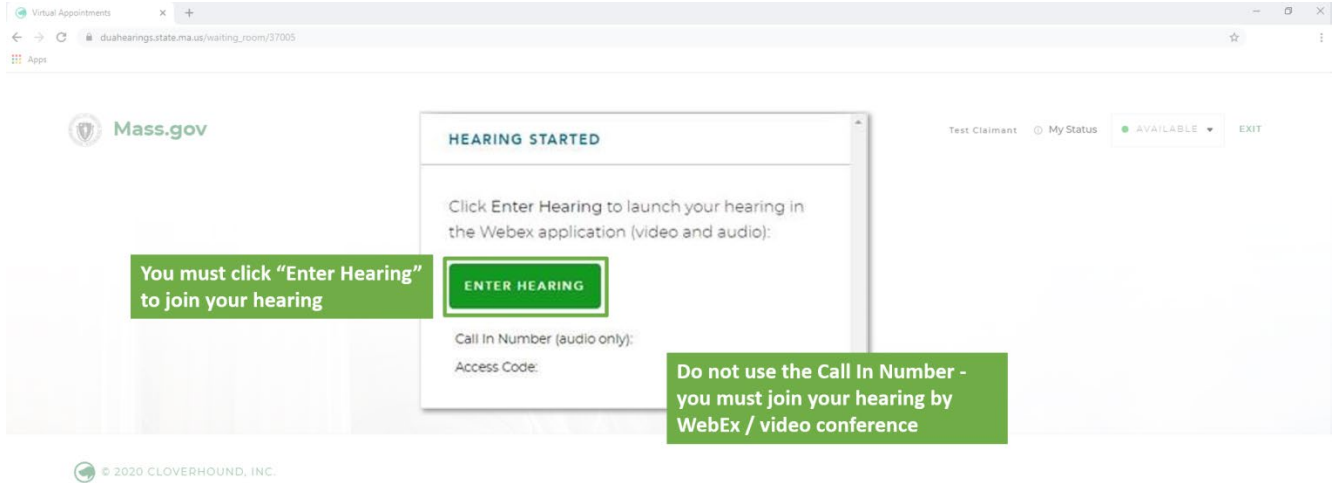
Virtual Appointments

duahearings.state.ma.us/waiting_room/37005

Apps

Mass.gov

HEARING STARTED

Click Enter Hearing to launch your hearing in the Webex application (video and audio):

ENTER HEARING

Call In Number (audio only):

Access Code:

Test Claimant   My Status   AVAILABLE   EXIT

You must click "Enter Hearing" to join your hearing

Do not use the Call In Number - you must join your hearing by WebEx / video conference

© 2020 CLOVERHOUND, INC.